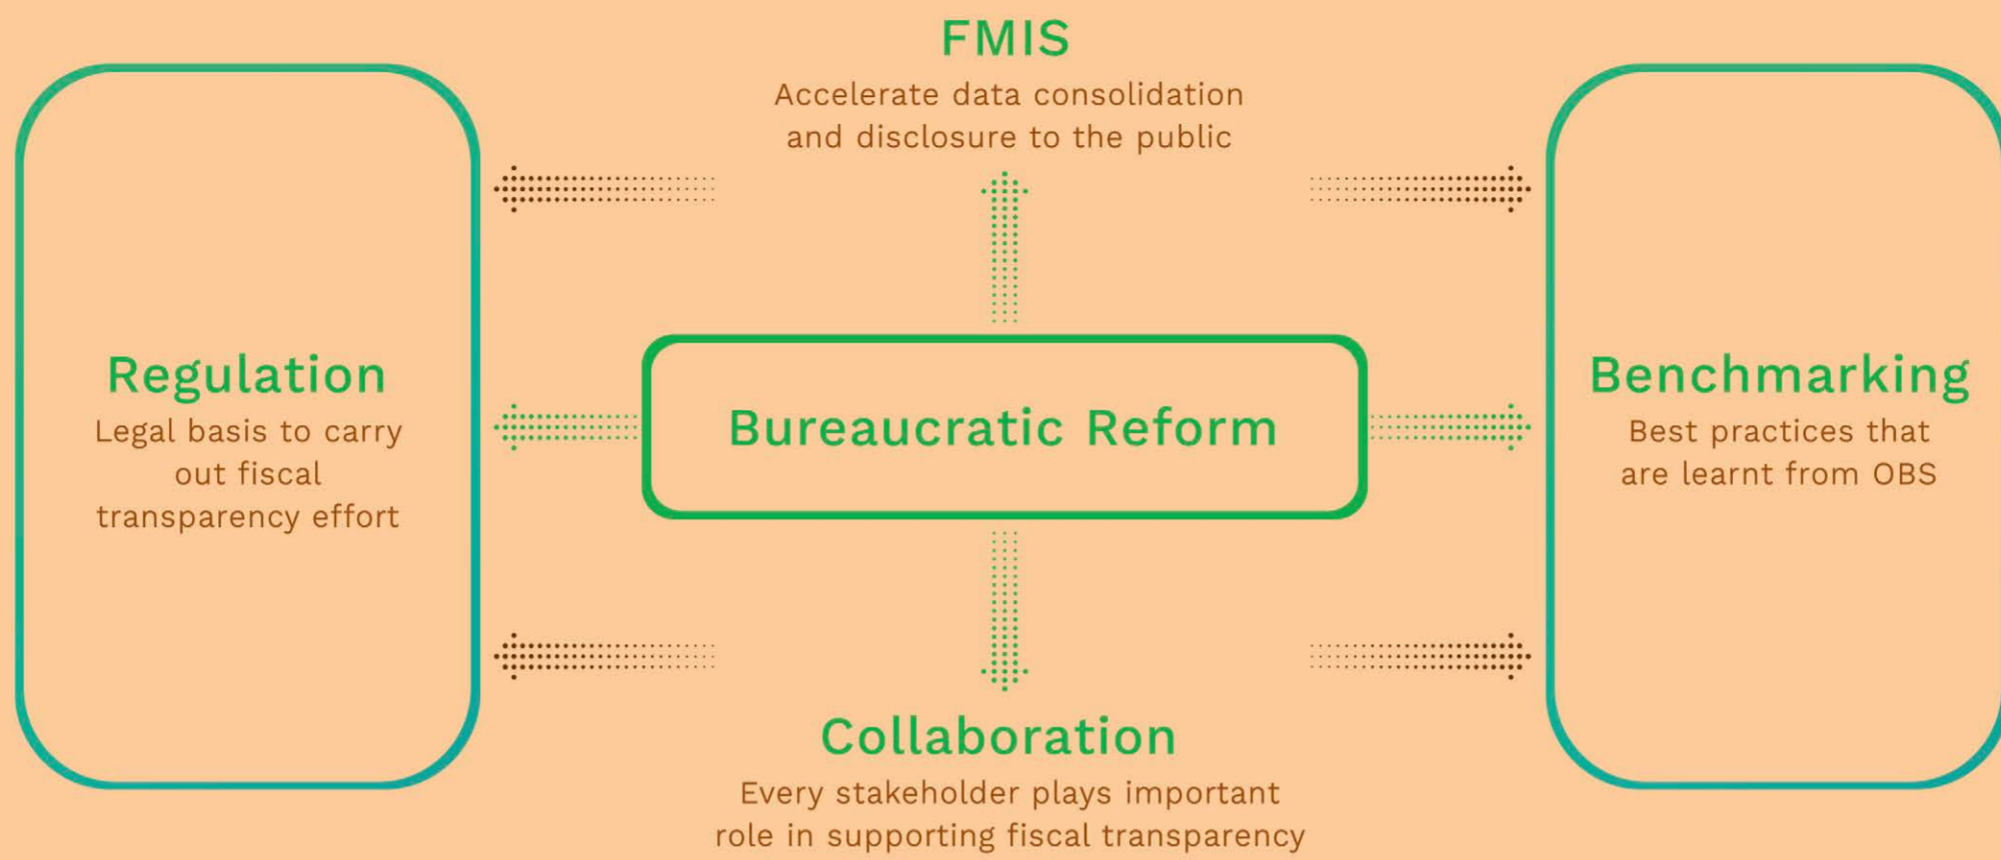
FMIS
Accelerate data consolidation and disclosure to the public

Regulation
Legal basis to carry out fiscal transparency effort

Bureaucratic Reform

Benchmarking
Best practices that are learnt from OBS

Collaboration
Every stakeholder plays important role in supporting fiscal transparency